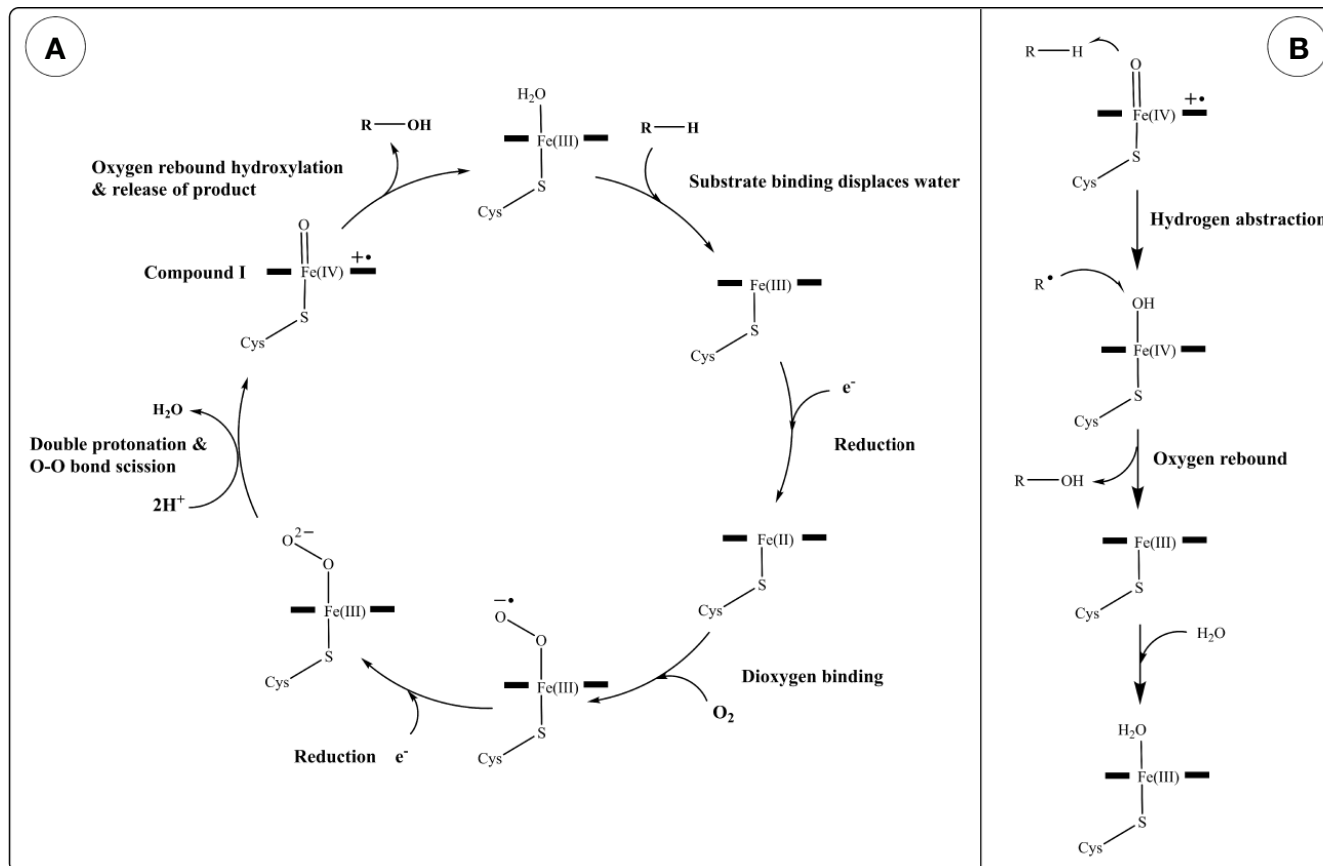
A

R—OH

H$_2$O
Fe(III)
S
Cys

R—H

Oxygen rebound hydroxylation & release of product

Substrate binding displaces water

O
Compound I Fe(IV) $+\bullet$
S
Cys

Fe(III)
S
Cys

$e^-$

Reduction

H$_2$O

Double protonation & O-O bond scission

2H$^+$

Fe(II)
S
Cys

O$^{2-}$
O
Fe(III)
S
Cys

$-\bullet$
O
O
Fe(III)
S
Cys

Dioxygen binding

O$_2$

Reduction $e^-$

B

R—H
O
Fe(IV) $+\bullet$
S
Cys

Hydrogen abstraction

R$^\bullet$
OH
Fe(IV)
S
Cys

Oxygen rebound

R—OH

Fe(III)
S
Cys

H$_2$O

H$_2$O
Fe(III)
S
Cys